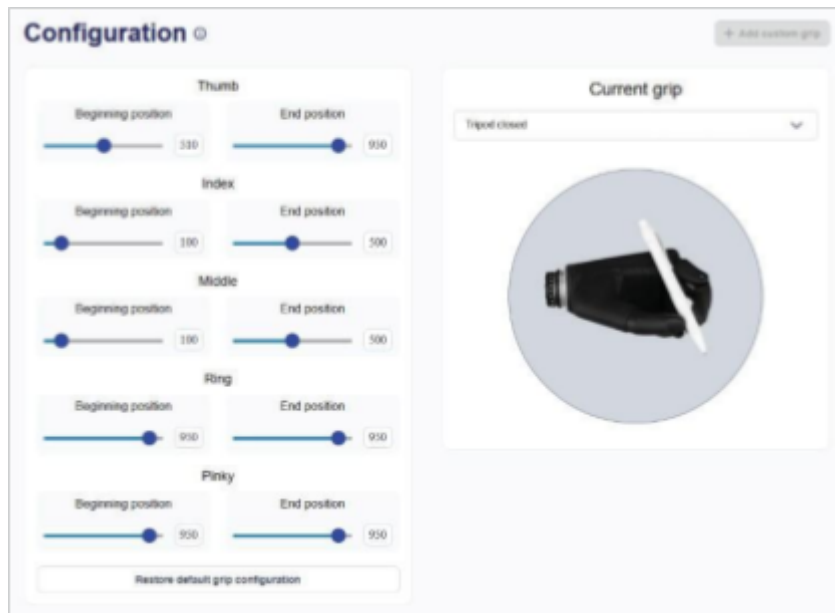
Configuration

+ Add custom grip

Thumb

Beginning position

510

End position

950

Index

Beginning position

100

End position

500

Middle

Beginning position

100

End position

500

Ring

Beginning position

950

End position

950

Pinky

Beginning position

950

End position

950

Restore default grip configuration

Current grip

Tripod closed